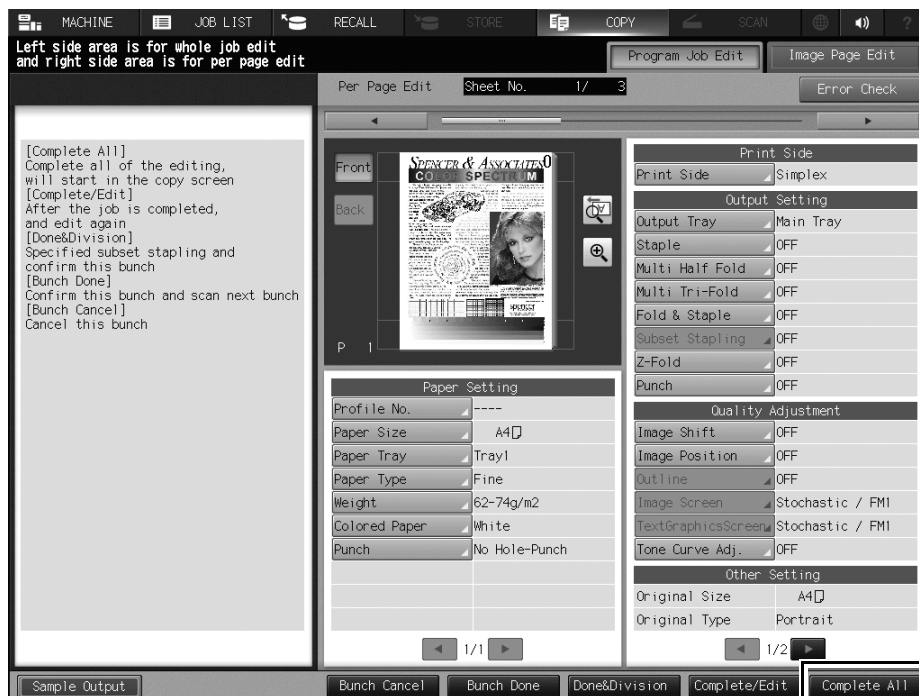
MACHINE JOB LIST RECALL STORE COPY SCAN ?

Left side area is for whole job edit and right side area is for per page edit

Program Job Edit Image Page Edit

Per Page Edit Sheet No. 1/ 3

Error Check

[Complete All]
Complete all of the editing, will start in the copy screen
[Complete/Edit]
After the job is completed, and edit again
[Done&Division]
Specified subset stapling and confirm this bunch
[Bunch Done]
Confirm this bunch and scan next bunch
[Bunch Cancel]
Cancel this bunch

Front
Back

SPENCER & ASSOCIATES
COLOR SPECTRUM

P 1

| Paper Setting | |
|---|---|
| Profile No. | ---- |
| Paper Size | A4 |
| Paper Tray | Tray1 |
| Paper Type | Fine |
| Weight | 62-74g/m2 |
| Colored Paper | White |
| Punch | No Hole-Punch |

1/1

| Print Side | |
|---|---|
| Print Side | Simplex |
| Output Setting | |
| Output Tray | Main Tray |
| Staple | OFF |
| Multi Half Fold | OFF |
| Multi Tri-Fold | OFF |
| Fold & Staple | OFF |
| Subset Stapling | OFF |
| Z-Fold | OFF |
| Punch | OFF |
| Quality Adjustment | |
| Image Shift | OFF |
| Image Position | OFF |
| Outline | OFF |
| Image Screen | Stochastic / FM1 |
| TextGraphicsScreen | Stochastic / FM1 |
| Tone Curve Adj. | OFF |
| Other Setting | |
| Original Size | A4 |
| Original Type | Portrait |

1/2

Sample Output Bunch Cancel Bunch Done Done&Division Complete/Edit Complete All